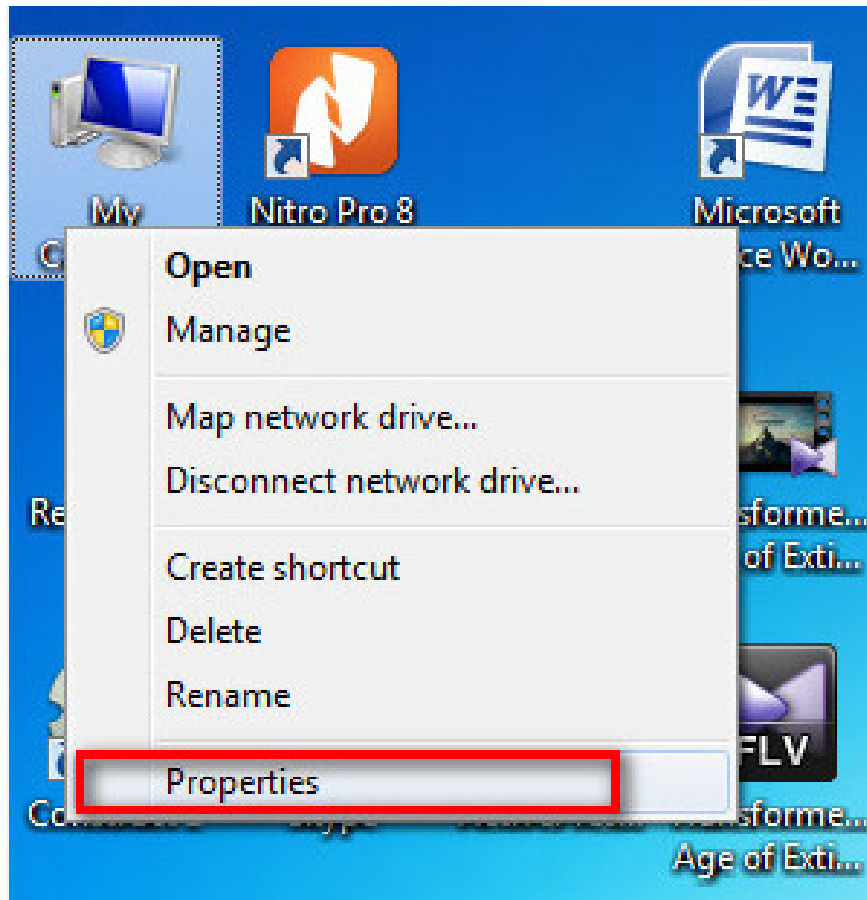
My C

Nitro Pro 8

Microsoft ce Wo...

Open

Manage

Map network drive...

Disconnect network drive...

Create shortcut

Delete

Rename

Properties

Re

sforme... of Exti...

FLV

sforme... Age of Exti...